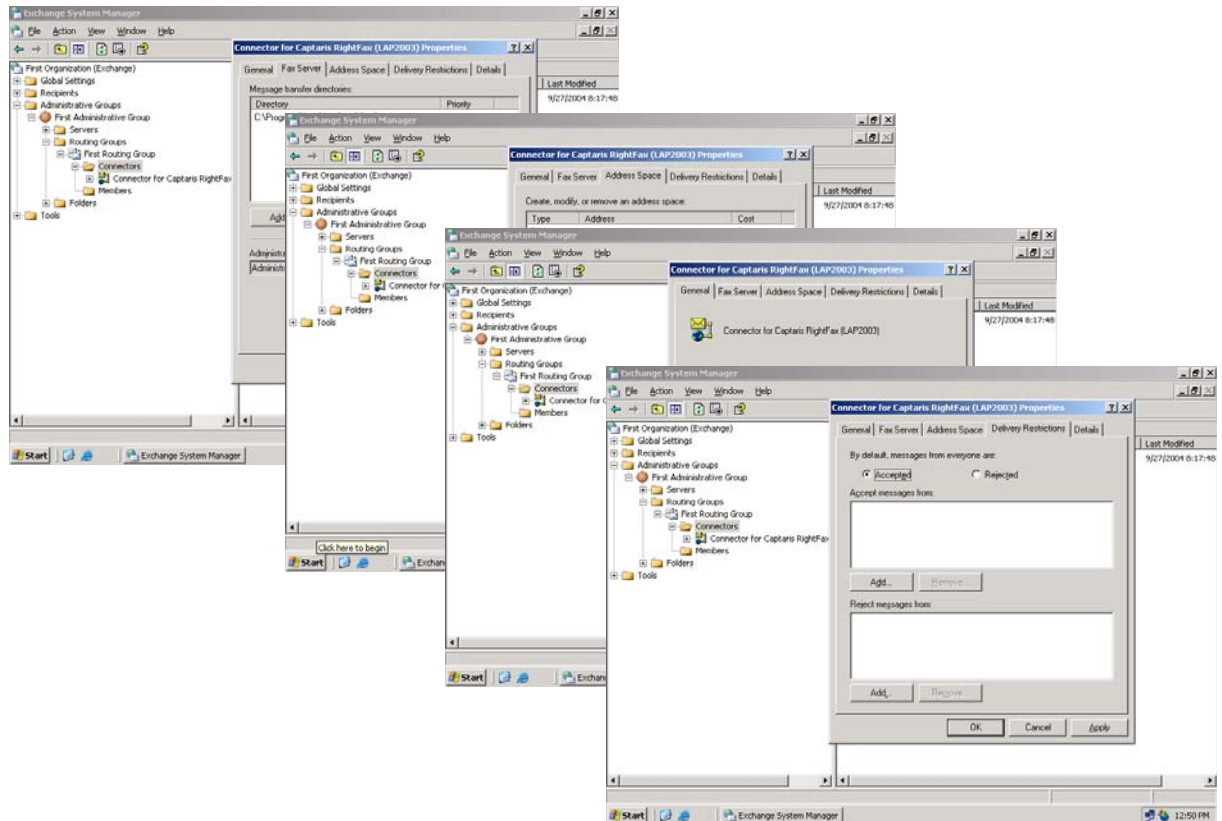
Exchange System Manager
File Action View Window Help
First Organization (Exchange)
Global Settings
Recipients
Administrative Groups
First Administrative Group
Servers
Routing Groups
First Routing Group
Connectors
Connector for Captaris RightFax
Members
Folders
Tools
Connector for Captaris RightFax (LAP2003) Properties
General | Fax Server | Address Space | Delivery Restrictions | Details
Message transfer directories:
| Directory | Priority |
|---|---|
| C:\Prog | |
Add
Administ
Administ
Last Modified
9/27/2004 8:17:48
Start | Exchange System Manager

Exchange System Manager
File Action View Window Help
First Organization (Exchange)
Global Settings
Recipients
Administrative Groups
First Administrative Group
Servers
Routing Groups
First Routing Group
Connectors
Connector for C
Members
Folders
Tools
Connector for Captaris RightFax (LAP2003) Properties
General | Fax Server | Address Space | Delivery Restrictions | Details
Create, modify, or remove an address space.
| Type | Address | Cost |
|---|---|---|
Last Modified
9/27/2004 8:17:48
Click here to begin
Start | Exchan

Exchange System Manager
File Action View Window Help
First Organization (Exchange)
Global Settings
Recipients
Administrative Groups
First Administrative Group
Servers
Routing Groups
First Routing Group
Connectors
Connector for C
Members
Folders
Tools
Connector for Captaris RightFax (LAP2003) Properties
General | Fax Server | Address Space | Delivery Restrictions | Details
Connector for Captaris RightFax (LAP2003)
Last Modified
9/27/2004 8:17:48
Start | Exchan

Exchange System Manager
File Action View Window Help
First Organization (Exchange)
Global Settings
Recipients
Administrative Groups
First Administrative Group
Servers
Routing Groups
First Routing Group
Connectors
Connector for Captaris RightFax
Members
Folders
Tools
Connector for Captaris RightFax (LAP2003) Properties
General | Fax Server | Address Space | Delivery Restrictions | Details
By default, messages from everyone are:
Accepted
Rejected
Accept messages from:
Add... Remove...
Reject messages from:
Add... Remove...
OK Cancel Apply
Last Modified
9/27/2004 8:17:48
Start | Exchange System Manager
12:50 PM